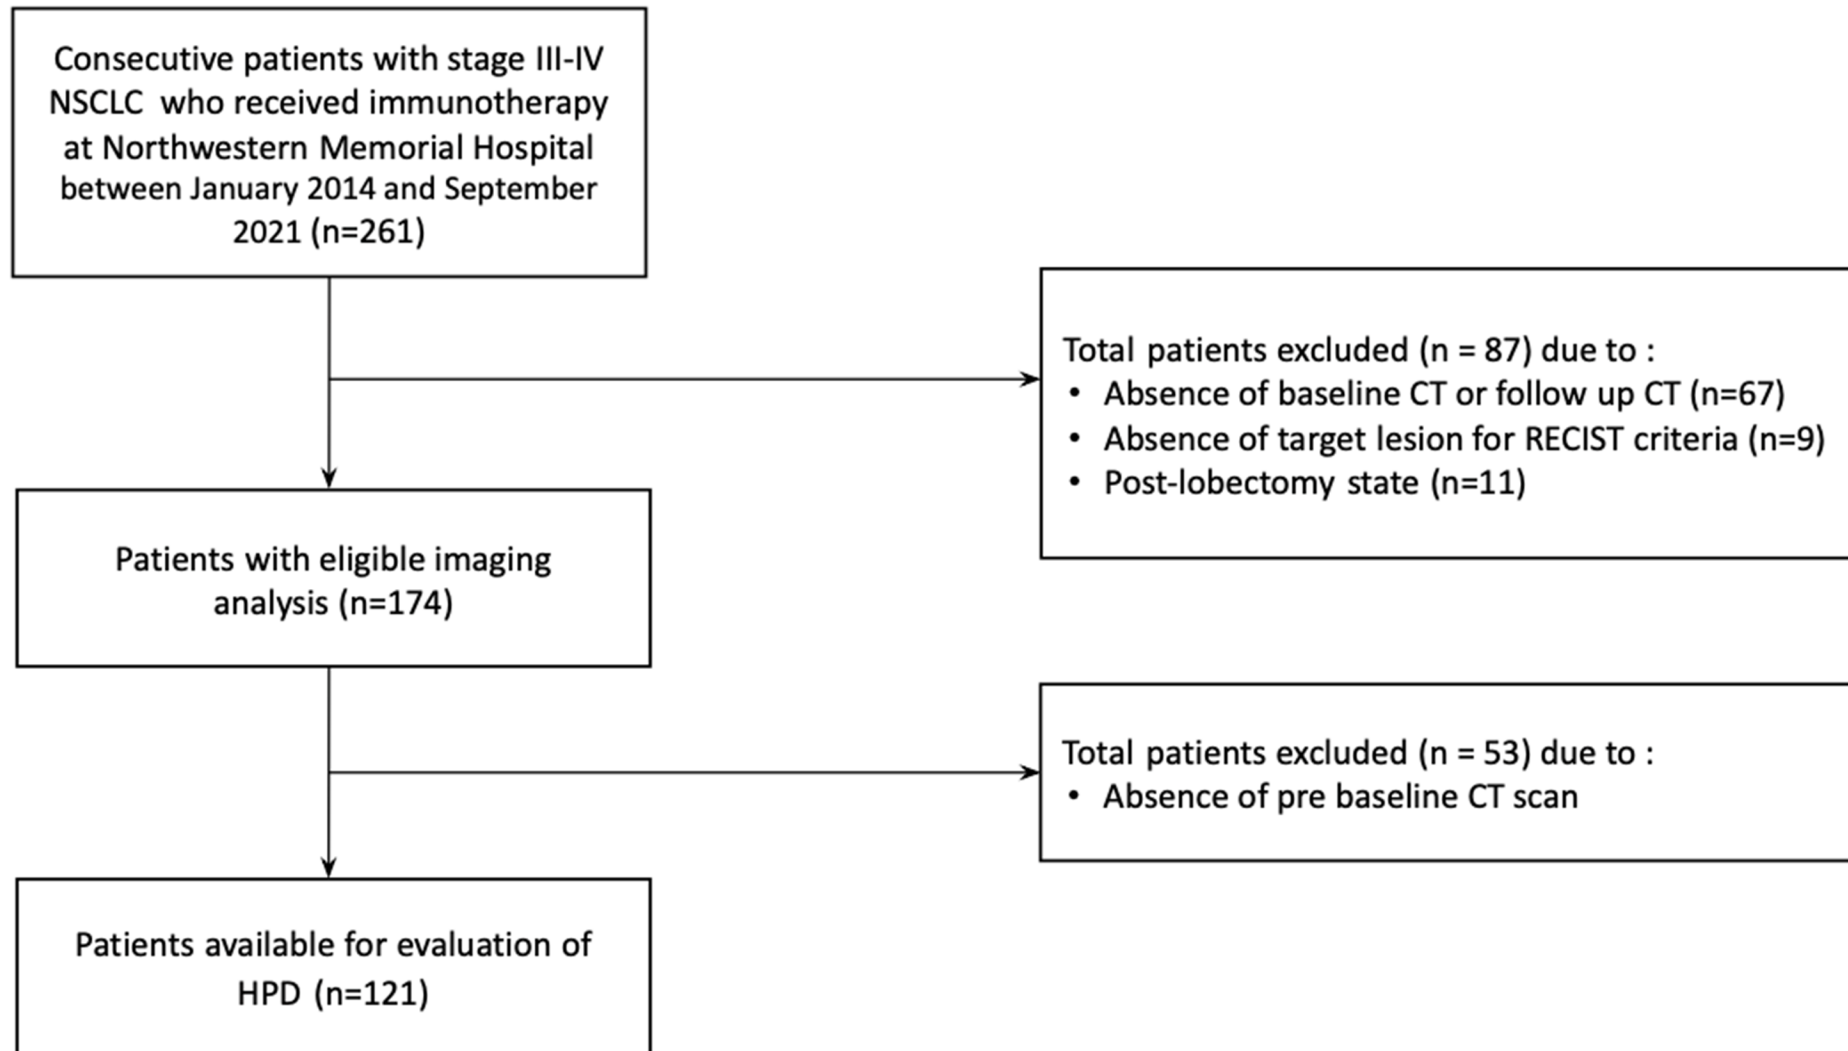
Consecutive patients with stage III-IV NSCLC who received immunotherapy at Northwestern Memorial Hospital between January 2014 and September 2021 (n=261)

Total patients excluded (n = 87) due to :
• Absence of baseline CT or follow up CT (n=67)
• Absence of target lesion for RECIST criteria (n=9)
• Post-lobectomy state (n=11)

Patients with eligible imaging analysis (n=174)

Total patients excluded (n = 53) due to :
• Absence of pre baseline CT scan

Patients available for evaluation of HPD (n=121)